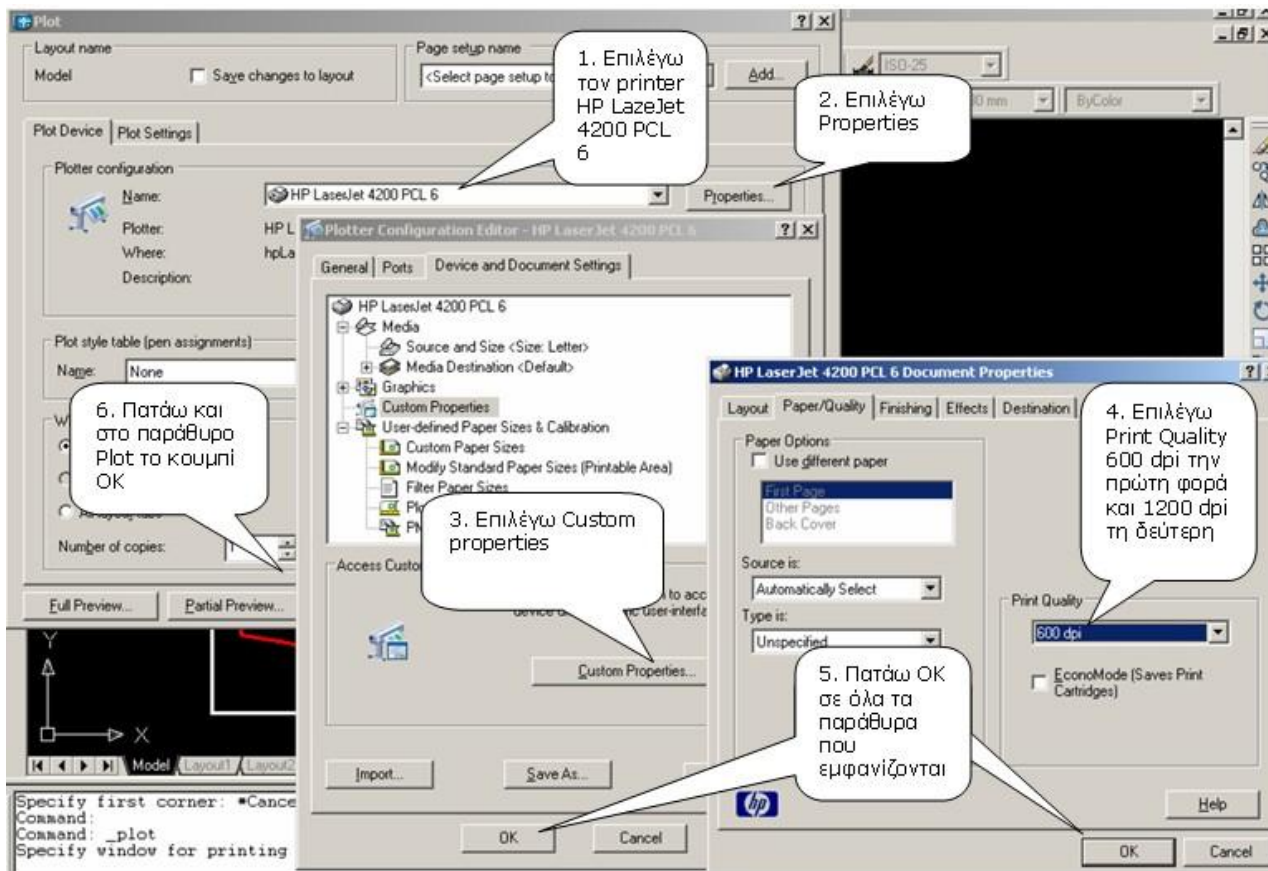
Plot ? X

Layout name
Model
Save changes to layout

Page setup name
<Select page setup to
Add...

1. Επιλέγω τον printer HP LazeJet 4200 PCL 6

2. Επιλέγω Properties

ISO-25
0 mm
ByColor

Plot Device | Plot Settings

Plotter configuration
Name: HP LaserJet 4200 PCL 6
Properties...
Plotter: HP L
Where: hpLa
Description:

Plotter Configuration Editor - HP LaserJet 4200 PCL 6 ? X
General | Ports | Device and Document Settings

HP LaserJet 4200 PCL 6
Media
Source and Size <Size: Letter>
Media Destination <Default>
Graphics
Custom Properties
User-defined Paper Sizes & Calibration
Custom Paper Sizes
Modify Standard Paper Sizes (Printable Area)
Filter Paper Sizes
Pl
Ph

Plot style table (pen assignments)
Name: None

6. Πατάω και στο παράθυρο Plot το κουμπί OK

W

Number of copies:

3. Επιλέγω Custom properties

Access Custo
to acc
device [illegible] user-interfa
Custom Properties...

Full Preview... Partial Preview...

Model Layout1 Layout2

Import... Save As...

OK Cancel

Specify first corner: *Cance
Command:
Command: _plot
Specify window for printing

HP LaserJet 4200 PCL 6 Document Properties ?
Layout | Paper/Quality | Finishing | Effects | Destination

Paper Options
Use different paper
First Page
Other Pages
Back Cover

Source is:
Automatically Select
Type is:
Unspecified

4. Επιλέγω Print Quality 600 dpi την πρώτη φορά και 1200 dpi τη δεύτερη

Print Quality
600 dpi
EconoMode (Saves Print Cartridges)

5. Πατάω OK σε όλα τα παράθυρα που εμφανίζονται

hp

Help

OK Cancel